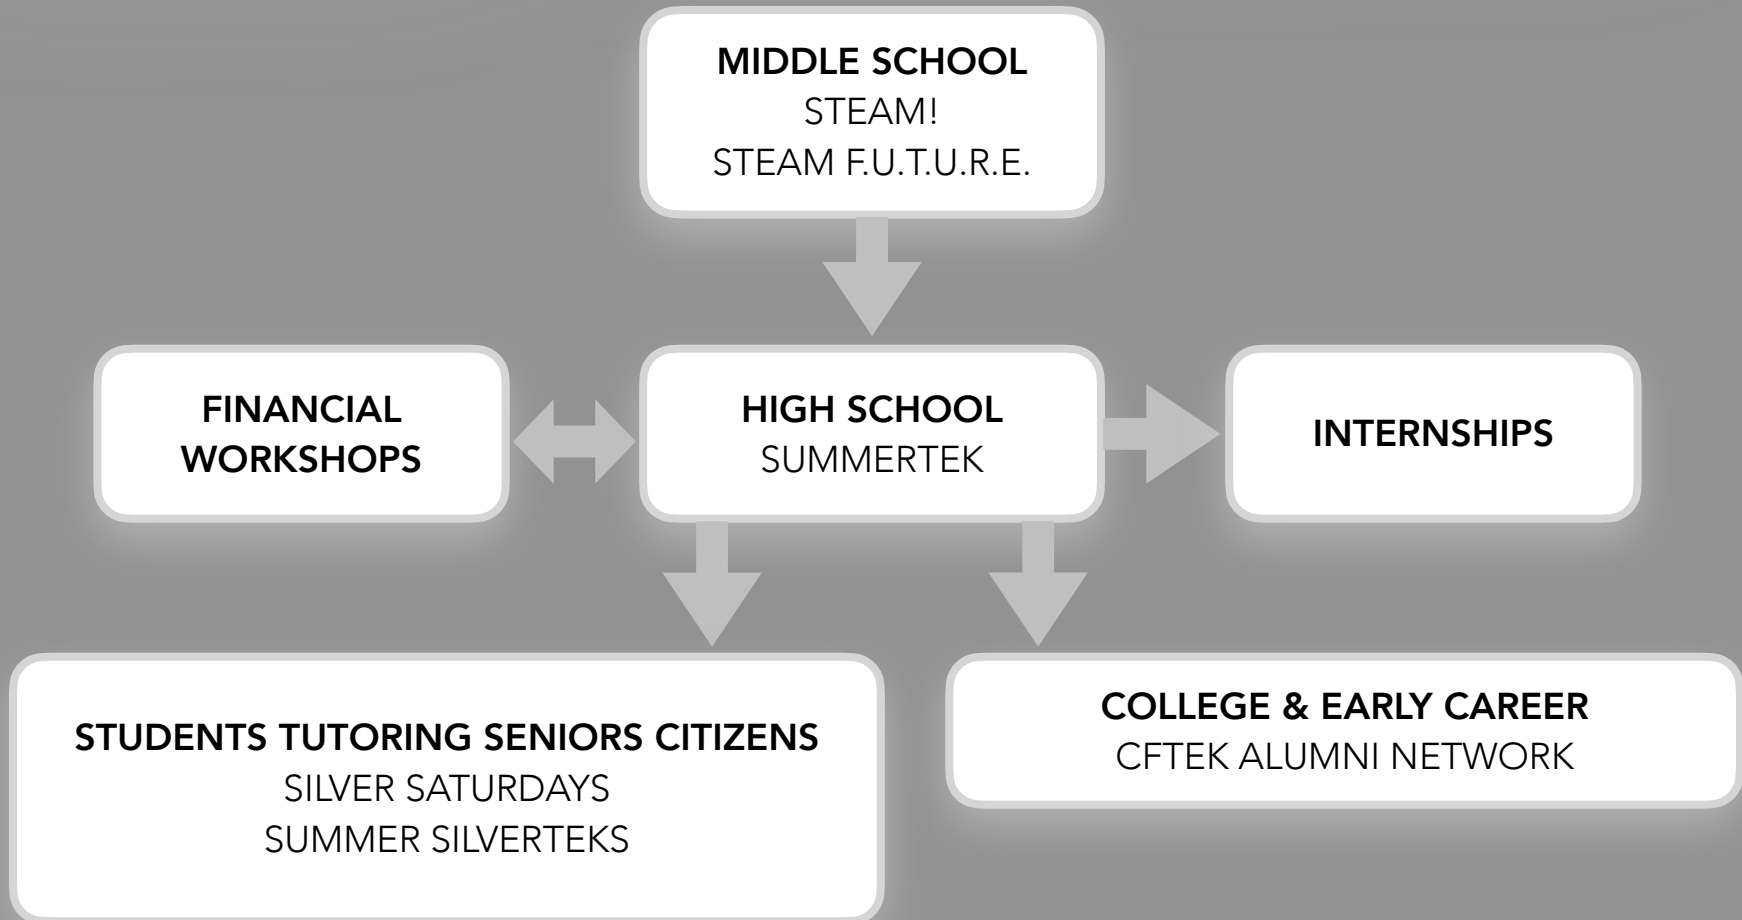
MIDDLE SCHOOL
STEAM!
STEAM F.U.T.U.R.E.

FINANCIAL WORKSHOPS

HIGH SCHOOL
SUMMERTEK

INTERNSHIPS

STUDENTS TUTORING SENIORS CITIZENS
SILVER SATURDAYS
SUMMER SILVERTEKS

COLLEGE & EARLY CAREER
CFTEK ALUMNI NETWORK